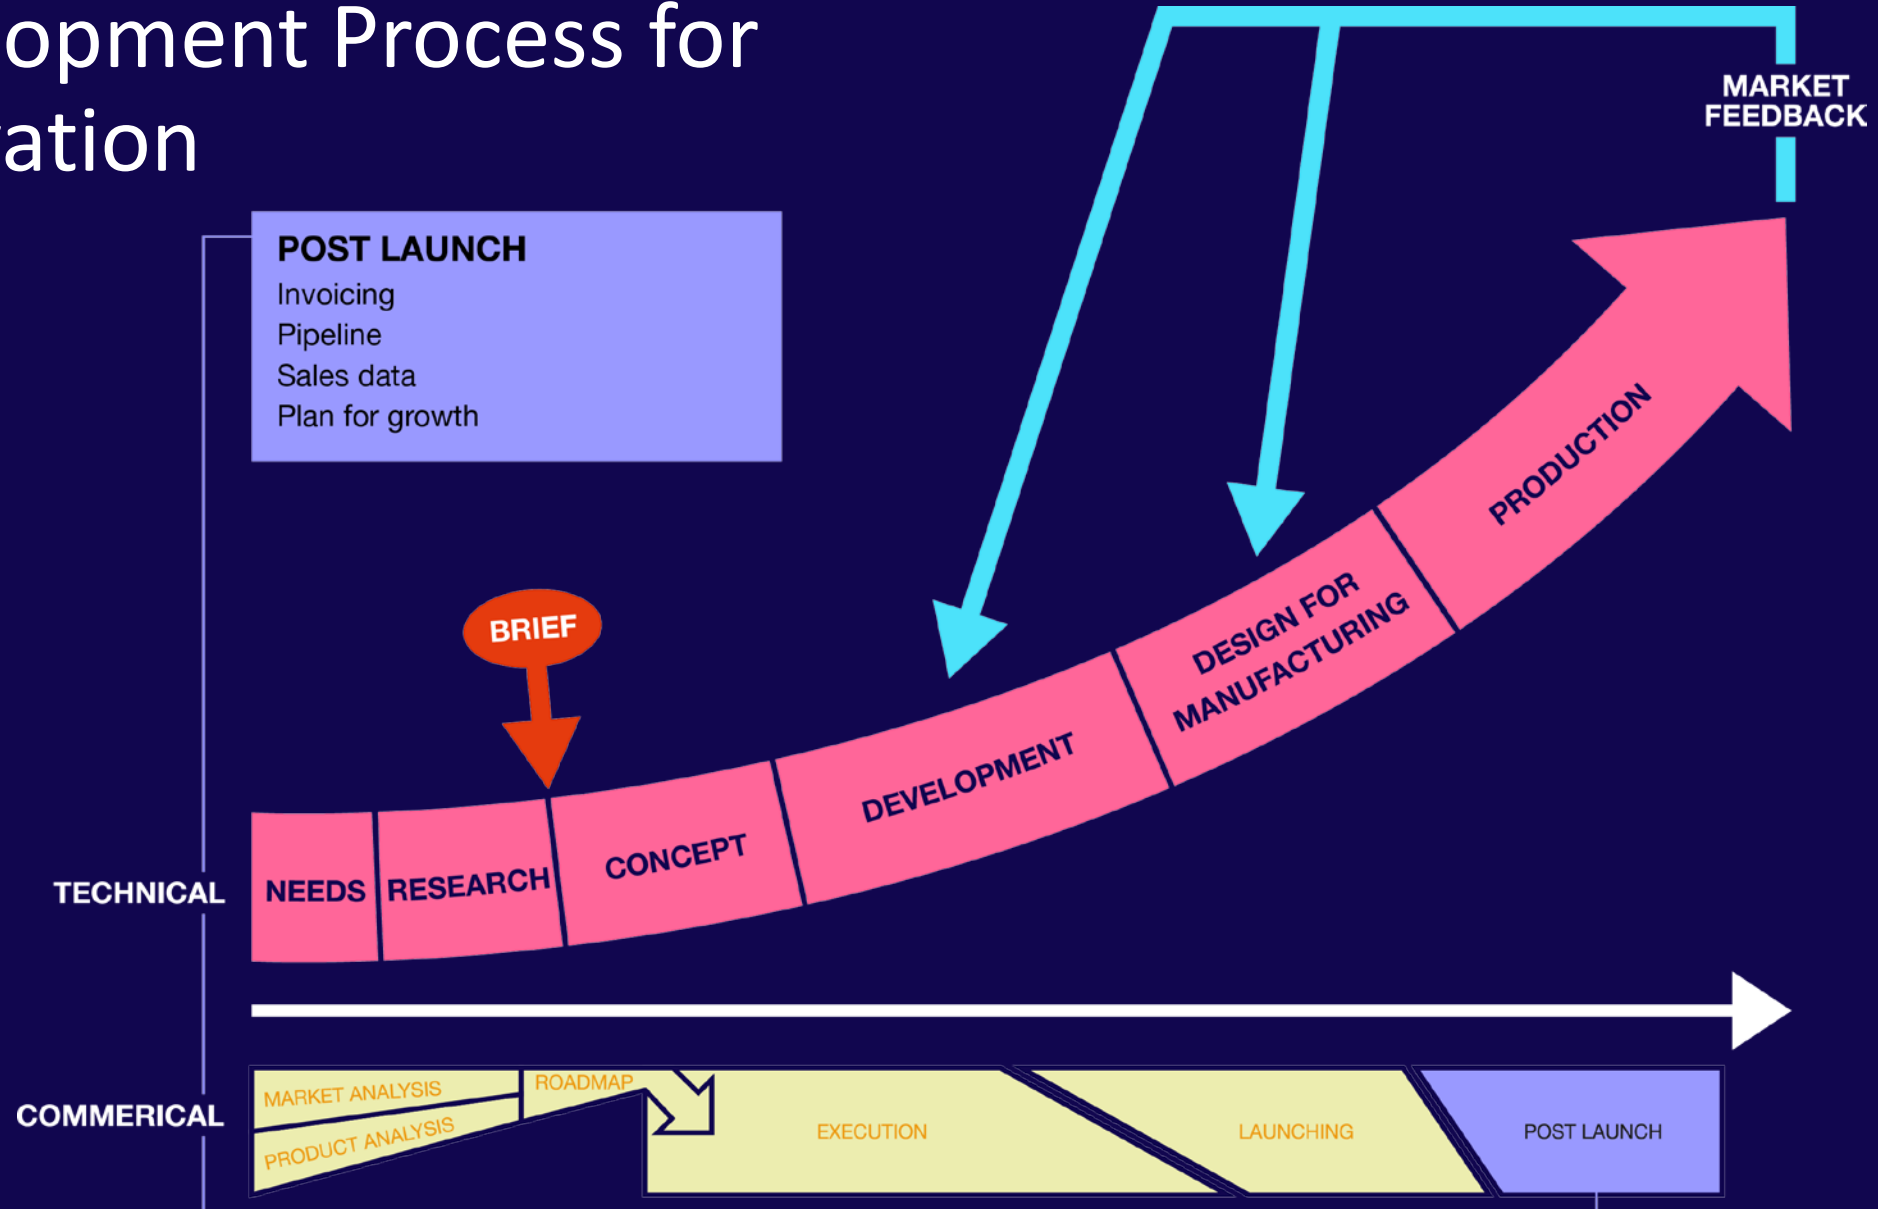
opment Process for
ation

MARKET FEEDBACK

POST LAUNCH
Invoicing
Pipeline
Sales data
Plan for growth

BRIEF

TECHNICAL

NEEDS RESEARCH CONCEPT DEVELOPMENT DESIGN FOR MANUFACTURING PRODUCTION

COMMERICAL

MARKET ANALYSIS
PRODUCT ANALYSIS
ROADMAP
EXECUTION
LAUNCHING
POST LAUNCH